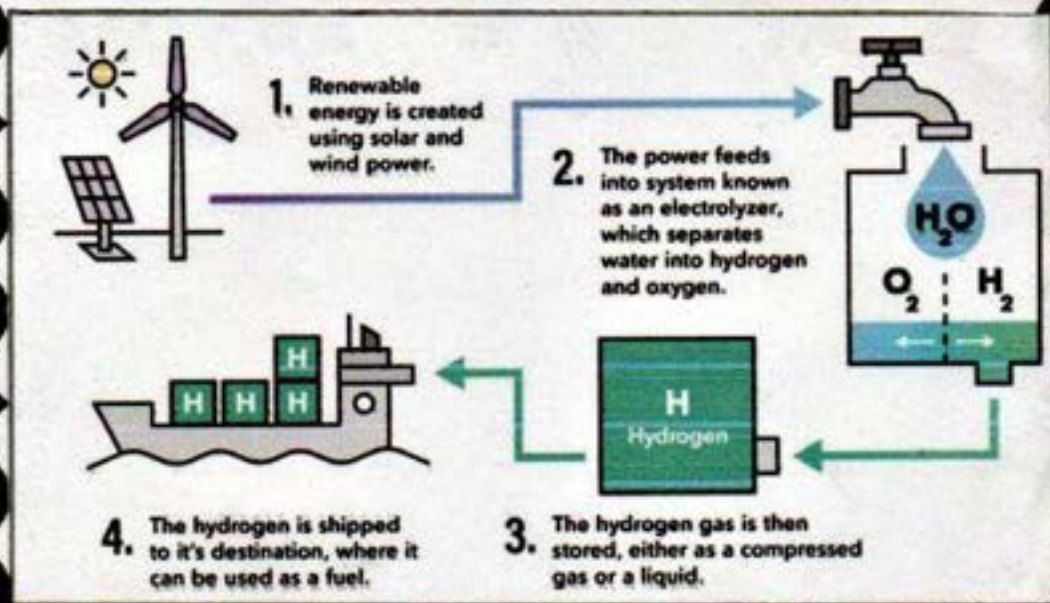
1. Renewable energy is created using solar and wind power.

2. The power feeds into system known as an electrolyzer, which separates water into hydrogen and oxygen.

$H_2O$

$O_2$ $H_2$

H Hydrogen

H H H H

3. The hydrogen gas is then stored, either as a compressed gas or a liquid.

4. The hydrogen is shipped to it's destination, where it can be used as a fuel.